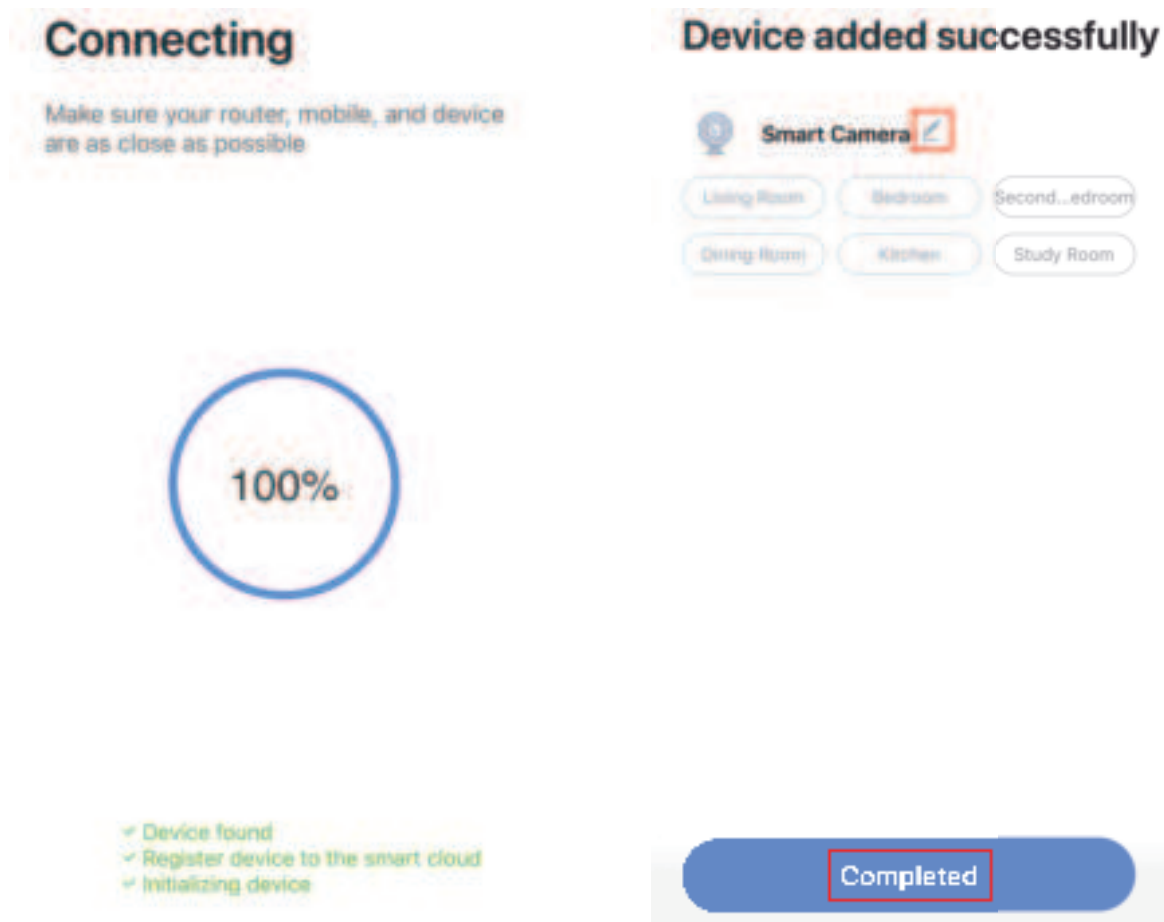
Connecting

Make sure your router, mobile, and device are as close as possible

100%

✓ Device found
✓ Register device to the smart cloud
✓ Initializing device

Device added successfully

Smart Camera

Living Room
Bedroom
Second...edroom
Dining Room
Kitchen
Study Room

Completed